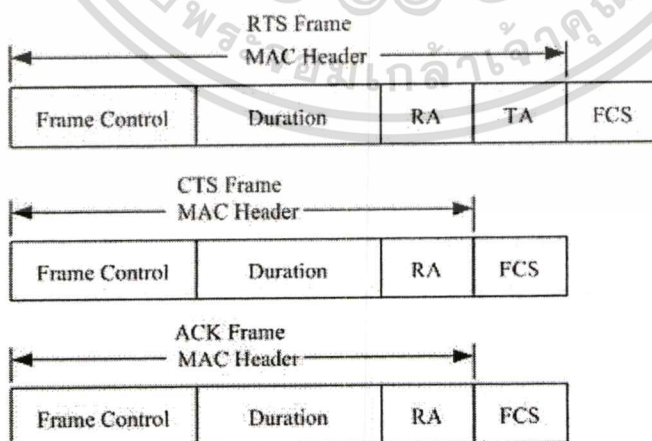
RTS Frame
MAC Header

| Frame Control | Duration | RA | TA | FCS |
|---|---|---|---|---|

CTS Frame
MAC Header

| Frame Control | Duration | RA | FCS |
|---|---|---|---|

ACK Frame
MAC Header

| Frame Control | Duration | RA | FCS |
|---|---|---|---|